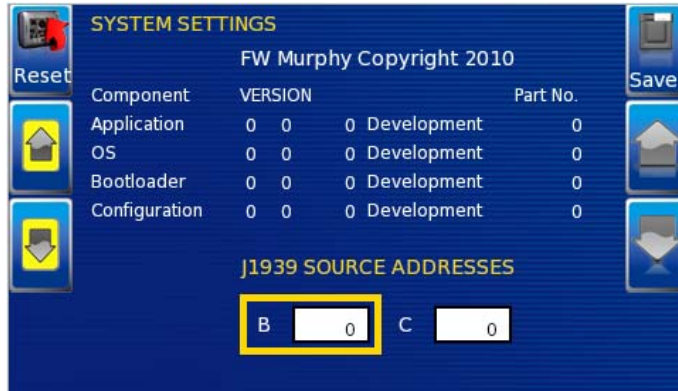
Reset

SYSTEM SETTINGS

FW Murphy Copyright 2010

Save

| Component | VERSION | | | | Part No. |
|---|---|---|---|---|---|
| Application | 0 | 0 | 0 | Development | 0 |
| OS | 0 | 0 | 0 | Development | 0 |
| Bootloader | 0 | 0 | 0 | Development | 0 |
| Configuration | 0 | 0 | 0 | Development | 0 |

J1939 SOURCE ADDRESSES

B 0 C 0